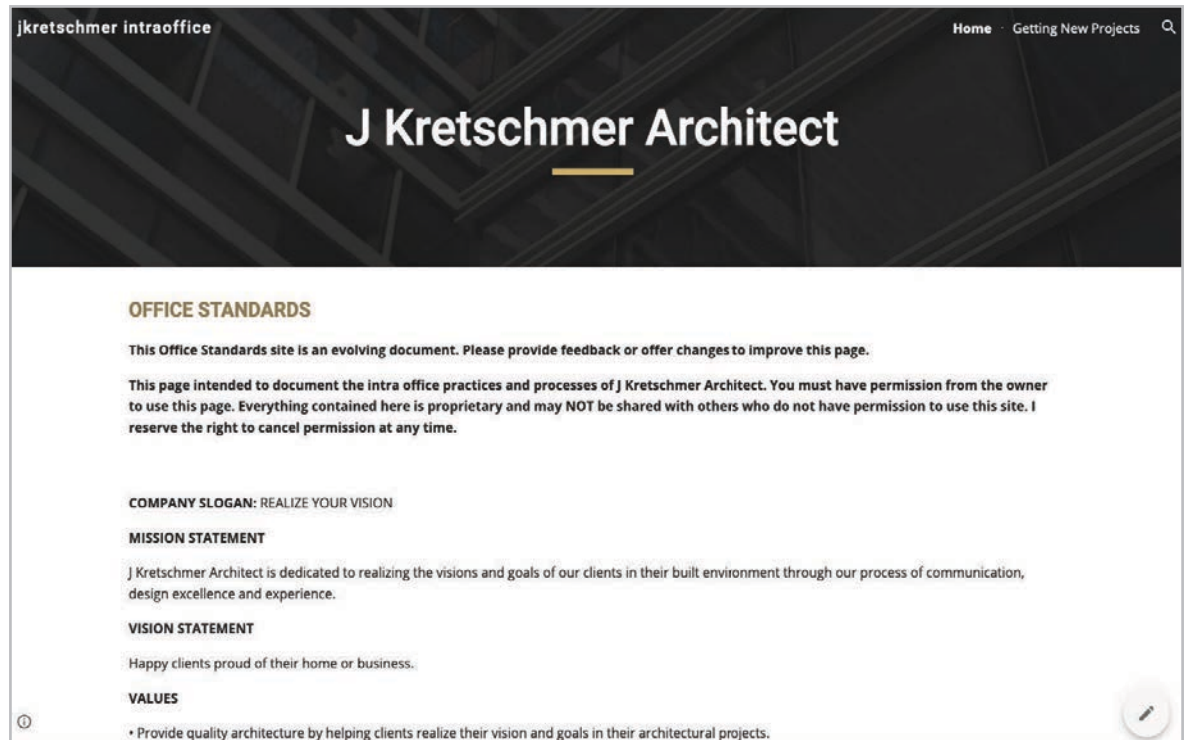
jkretschmer intraoffice

Home · Getting New Projects

J Kretschmer Architect

OFFICE STANDARDS

This Office Standards site is an evolving document. Please provide feedback or offer changes to improve this page.

This page intended to document the intra office practices and processes of J Kretschmer Architect. You must have permission from the owner to use this page. Everything contained here is proprietary and may NOT be shared with others who do not have permission to use this site. I reserve the right to cancel permission at any time.

COMPANY SLOGAN: REALIZE YOUR VISION

MISSION STATEMENT

J Kretschmer Architect is dedicated to realizing the visions and goals of our clients in their built environment through our process of communication, design excellence and experience.

VISION STATEMENT

Happy clients proud of their home or business.

VALUES

• Provide quality architecture by helping clients realize their vision and goals in their architectural projects.